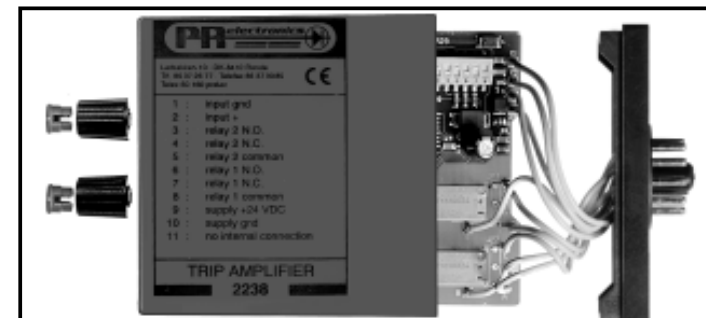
PR electronics

Lerbakken 10 · DK-8410 Rønde
Tlf. 86 37 26 77 · Telefax 86 37 30 85
Telex 60 180 prelec

CE

1 : input gnd
2 : input +
3 : relay 2 N.O.
4 : relay 2 N.C.
5 : relay 2 common
6 : relay 1 N.O.
7 : relay 1 N.C.
8 : relay 1 common
9 : supply +24 VDC
10 : supply gnd
11 : no internal connection

TRIP AMPLIFIER
2238